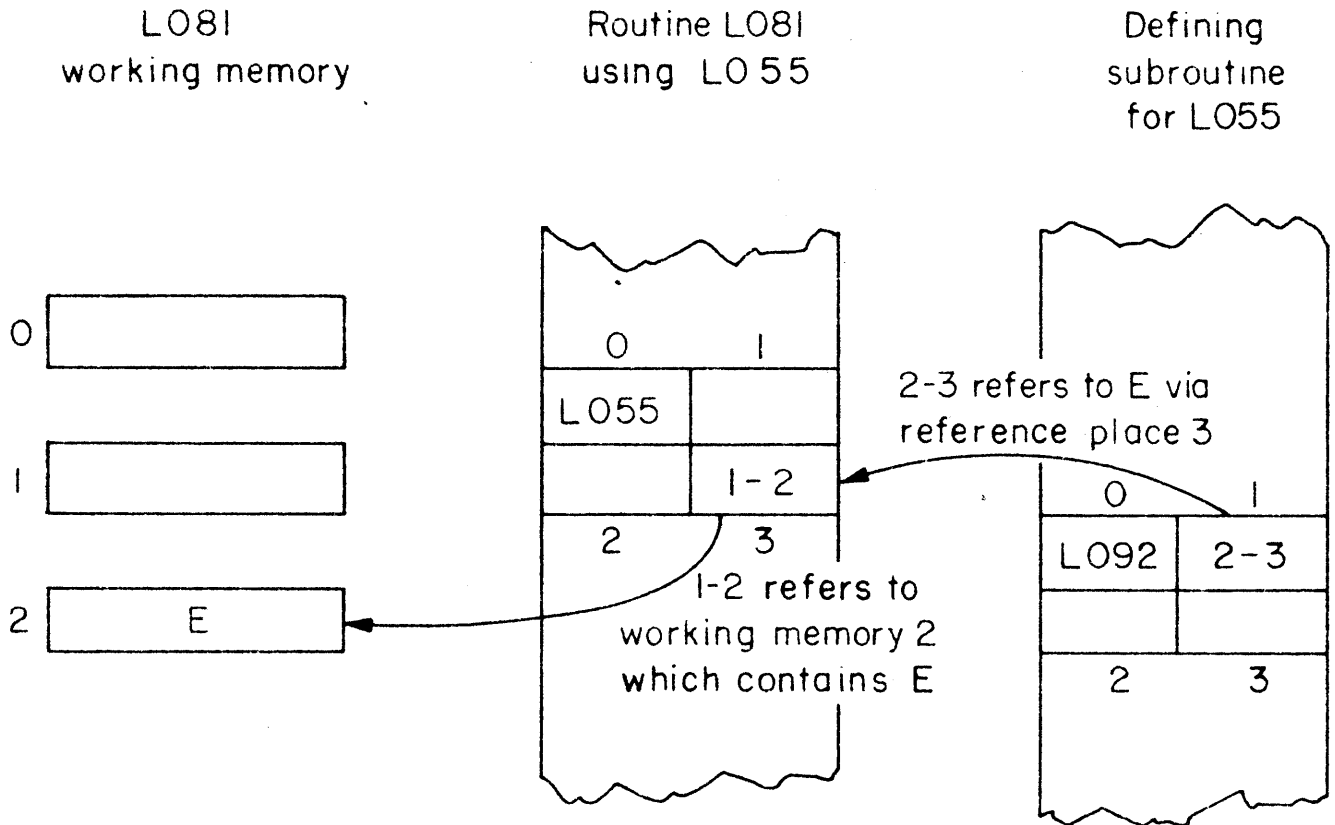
L081
working memory

Routine L081
using L055

Defining
subroutine
for L055

0

1

2 E

0 1

L055

1-2

2 3

2-3 refers to E via
reference place 3

1-2 refers to
working memory 2
which contains E

0 1

L092 2-3

2 3